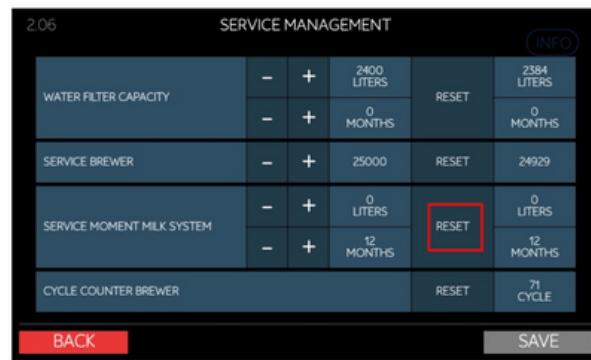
2.06 SERVICE MANAGEMENT

INFO

| WATER FILTER CAPACITY | – | + | 2400 LITERS | RESET | 2384 LITERS |
|---|---|---|---|---|---|
| | – | + | 0 MONTHS | | 0 MONTHS |
| SERVICE BREWER | – | + | 25000 | RESET | 24929 |
| SERVICE MOMENT MILK SYSTEM | – | + | 0 LITERS | RESET | 0 LITERS |
| | – | + | 12 MONTHS | | 12 MONTHS |
| CYCLE COUNTER BREWER | | | | RESET | 71 CYCLE |

BACK

SAVE